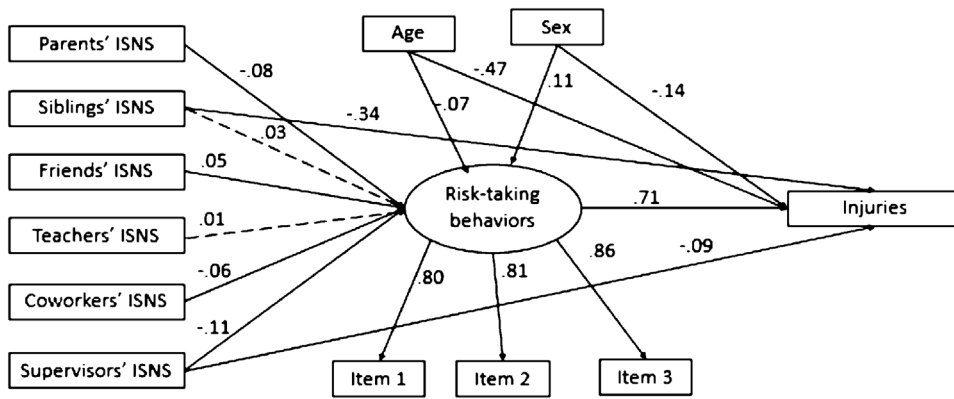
Parents' ISNS
Siblings' ISNS
Friends' ISNS
Teachers' ISNS
Coworkers' ISNS
Supervisors' ISNS
Age
Sex
Risk-taking behaviors
Injuries
Item 1
Item 2
Item 3
-.08
.03
.05
.01
-.06
-.11
-.07
-.47
.11
-.14
-.34
.71
-.09
.80
.81
.86